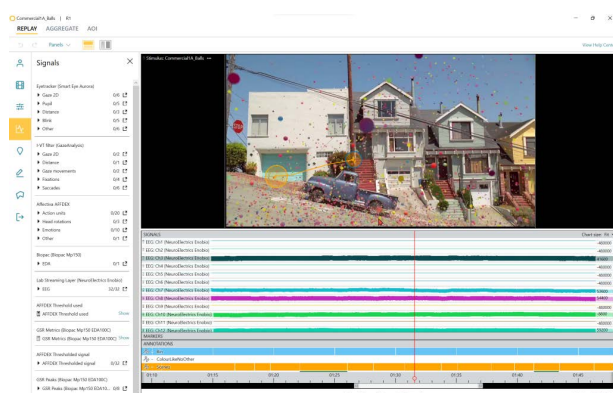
CommercialFA_Balls | R1

REPLAY AGGREGATE AOI

Panels

View Help Center

Signals

Eyetracker (Smart Eye Aurora)
Gaze 2D 0/1
Pupil 0/2
Distance 0/3
Blink 0/1
Other 0/1

I-VT filter (Gazeanalysis)
Gaze 2D 0/2
Distance 0/1
Gaze movements 0/1
Fixations 0/4
Saccades 0/6

Affectiva AFFDEX
Action units 0/20
Head rotations 0/3
Emotions 0/10
Other 0/1

Biopac (Biopac Mp150)
EDA 0/1

Lab Streaming Layer (NeuroElectrics Enobio)
EEG 32/32

AFFDEX Threshold used
AFFDEX Threshold used Show

GSR Metrics (Biopac Mp150 EDA100C)
GSR Metrics (Biopac Mp150 EDA100C) Show

AFFDEX Thresholded signal
AFFDEX Thresholded signal 0/32

GSR Peaks (Biopac Mp150 EDA100C)
GSR Peaks (Biopac Mp150 EDA10... 0/6

Stimulus: CommercialFA_Balls

SIGNALS
Chart size: 1%
EEG: Ch1 (NeuroElectrics Enobio)
EEG: Ch2 (NeuroElectrics Enobio)
EEG: Ch3 (NeuroElectrics Enobio)
EEG: Ch4 (NeuroElectrics Enobio)
EEG: Ch5 (NeuroElectrics Enobio)
EEG: Ch6 (NeuroElectrics Enobio)
EEG: Ch7 (NeuroElectrics Enobio)
EEG: Ch8 (NeuroElectrics Enobio)
EEG: Ch9 (NeuroElectrics Enobio)
EEG: Ch10 (NeuroElectrics Enobio)
EEG: Ch11 (NeuroElectrics Enobio)
EEG: Ch12 (NeuroElectrics Enobio)
-460000
-460000
-460000
-460000
-460000
-460000
MARKERS
ANNOTATIONS
ColourLikeNoOther
01:10 01:15 01:20 01:25 01:30 01:35 01:40 01:45